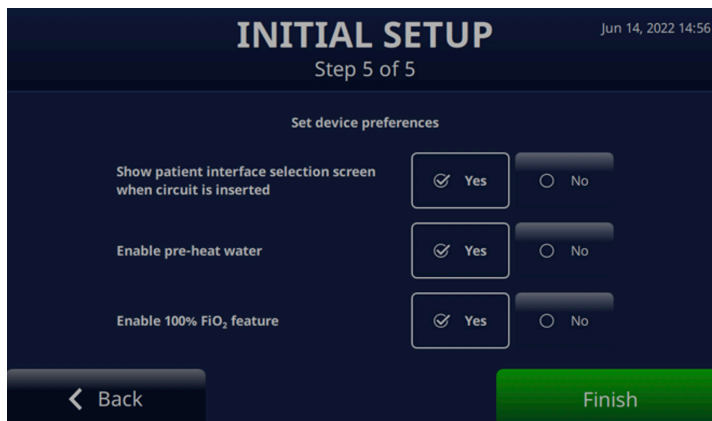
INITIAL SETUP
Step 5 of 5

Jun 14, 2022 14:56

Set device preferences

Show patient interface selection screen when circuit is inserted

Yes

No

Enable pre-heat water

Yes

No

Enable 100% $FiO_2$ feature

Yes

No

Back

Finish